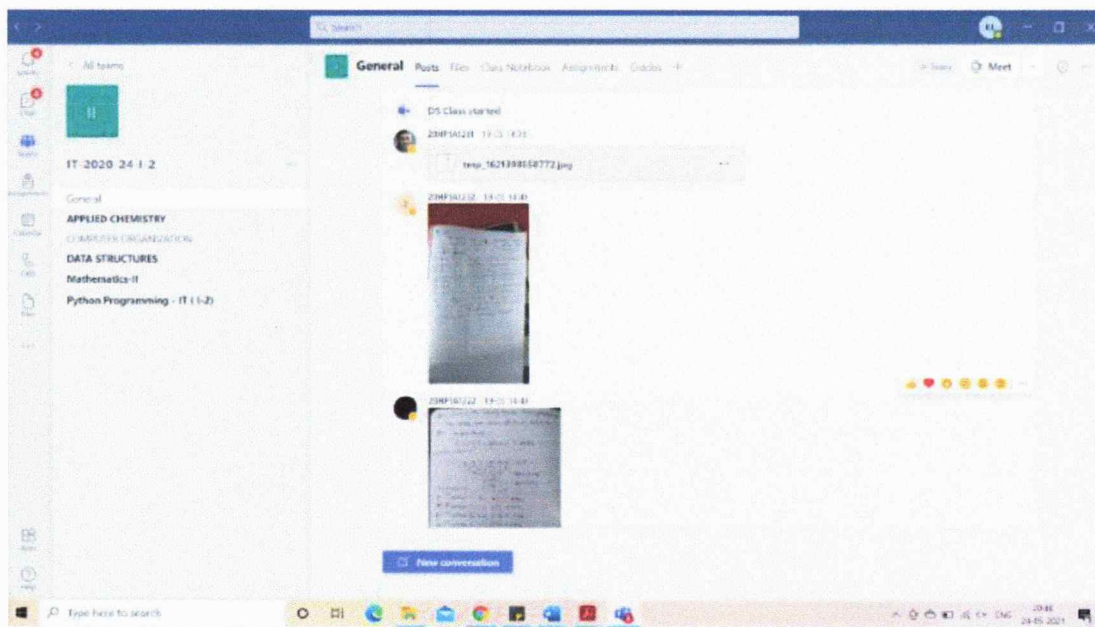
Search

< All teams

IT

IT-2020-24-I-2

General

APPLIED CHEMISTRY

COMPUTER ORGANIZATION

DATA STRUCTURES

Mathematics-II

Python Programming - IT ( I-2)

General Posts Files Class Notebook Assignments Grades +

Meet

DS Class started

20HP1A1231 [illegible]

temp_1621398058772.jpg

20HP1A1232 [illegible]

20HP1A1222 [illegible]

New conversation

Type here to search

20:46
24-05-2021